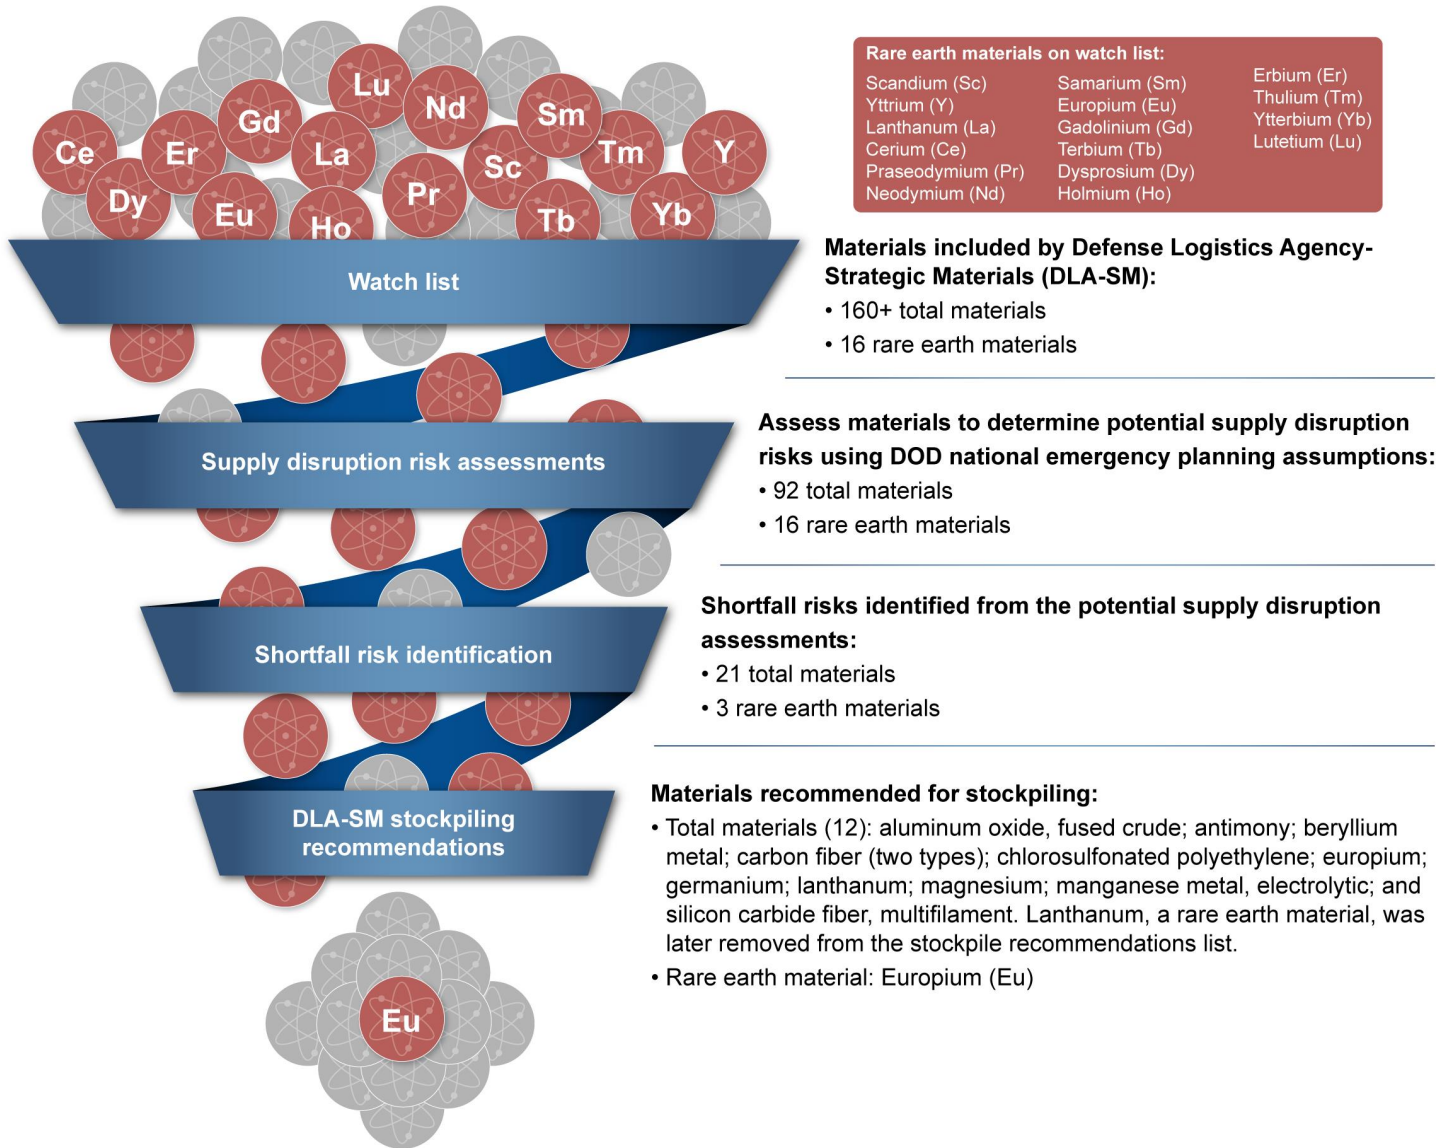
Lu
Nd
Gd
Sm
Ce
Er
La
Sc
Tm
Y
Dy
Eu
Pr
Ho
Tb
Yb

Watch list

Supply disruption risk assessments

Shortfall risk identification

DLA-SM stockpiling recommendations

Eu

Rare earth materials on watch list:

Scandium (Sc)
Yttrium (Y)
Lanthanum (La)
Cerium (Ce)
Praseodymium (Pr)
Neodymium (Nd)

Samarium (Sm)
Europium (Eu)
Gadolinium (Gd)
Terbium (Tb)
Dysprosium (Dy)
Holmium (Ho)

Erbium (Er)
Thulium (Tm)
Ytterbium (Yb)
Lutetium (Lu)

Materials included by Defense Logistics Agency-Strategic Materials (DLA-SM):
• 160+ total materials
• 16 rare earth materials

Assess materials to determine potential supply disruption risks using DOD national emergency planning assumptions:
• 92 total materials
• 16 rare earth materials

Shortfall risks identified from the potential supply disruption assessments:
• 21 total materials
• 3 rare earth materials

Materials recommended for stockpiling:
• Total materials (12): aluminum oxide, fused crude; antimony; beryllium metal; carbon fiber (two types); chlorosulfonated polyethylene; europium; germanium; lanthanum; magnesium; manganese metal, electrolytic; and silicon carbide fiber, multifilament. Lanthanum, a rare earth material, was later removed from the stockpile recommendations list.
• Rare earth material: Europium (Eu)